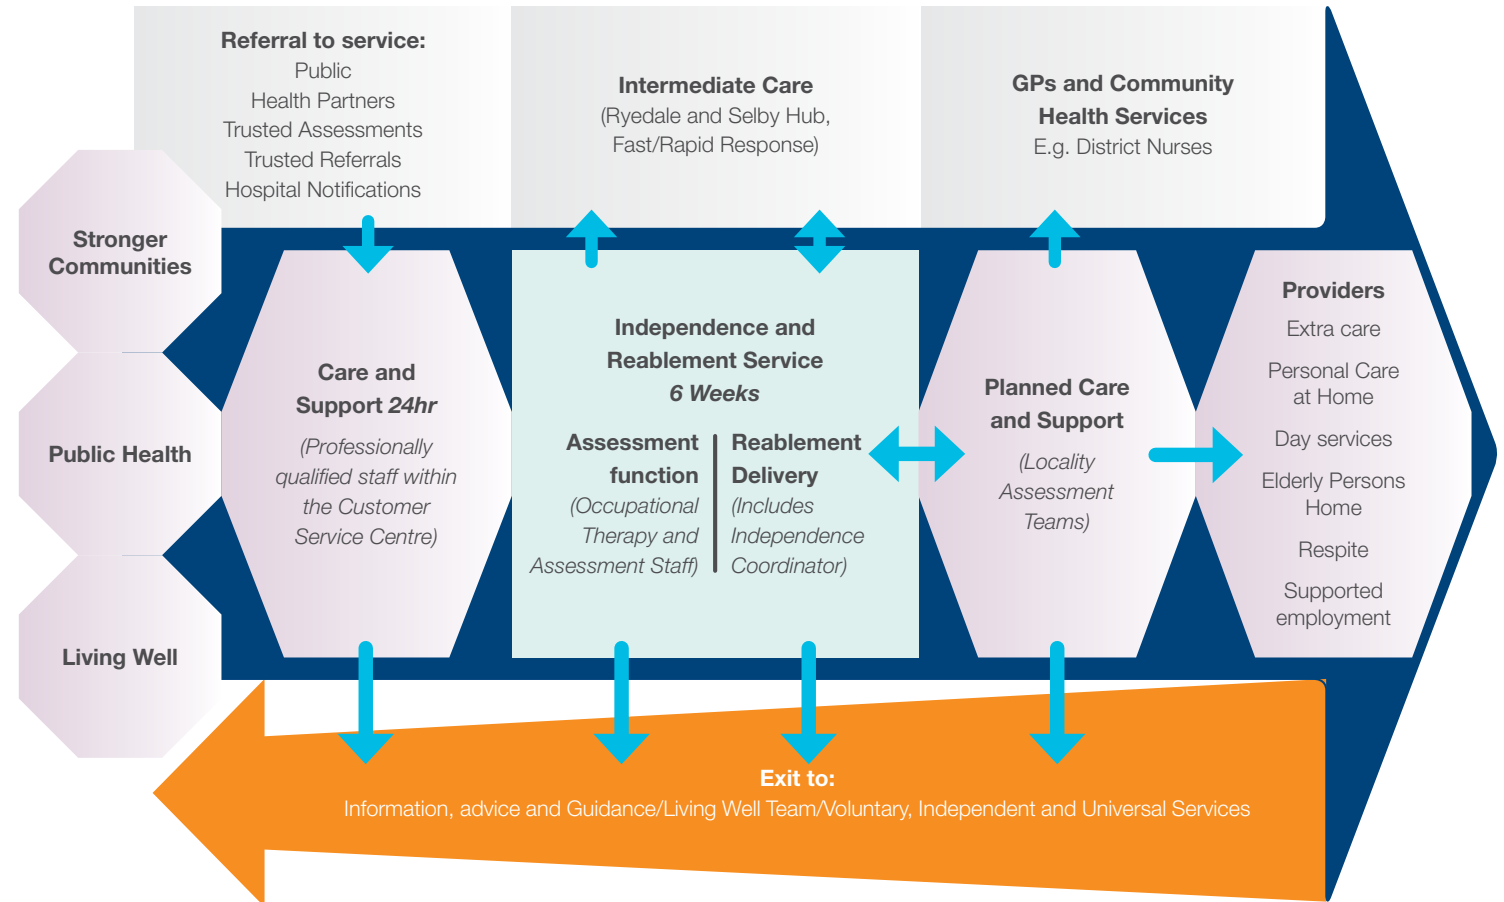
Referral to service:
Public
Health Partners
Trusted Assessments
Trusted Referrals
Hospital Notifications

Intermediate Care
(Ryedale and Selby Hub, Fast/Rapid Response)

GPs and Community Health Services
E.g. District Nurses

Stronger Communities

Public Health

Living Well

Care and Support 24hr
(Professionally qualified staff within the Customer Service Centre)

Independence and Reablement Service
6 Weeks

Assessment function
(Occupational Therapy and Assessment Staff)

Reablement Delivery
(Includes Independence Coordinator)

Planned Care and Support
(Locality Assessment Teams)

Providers
Extra care
Personal Care at Home
Day services
Elderly Persons Home
Respite
Supported employment

Exit to:
Information, advice and Guidance/Living Well Team/Voluntary, Independent and Universal Services